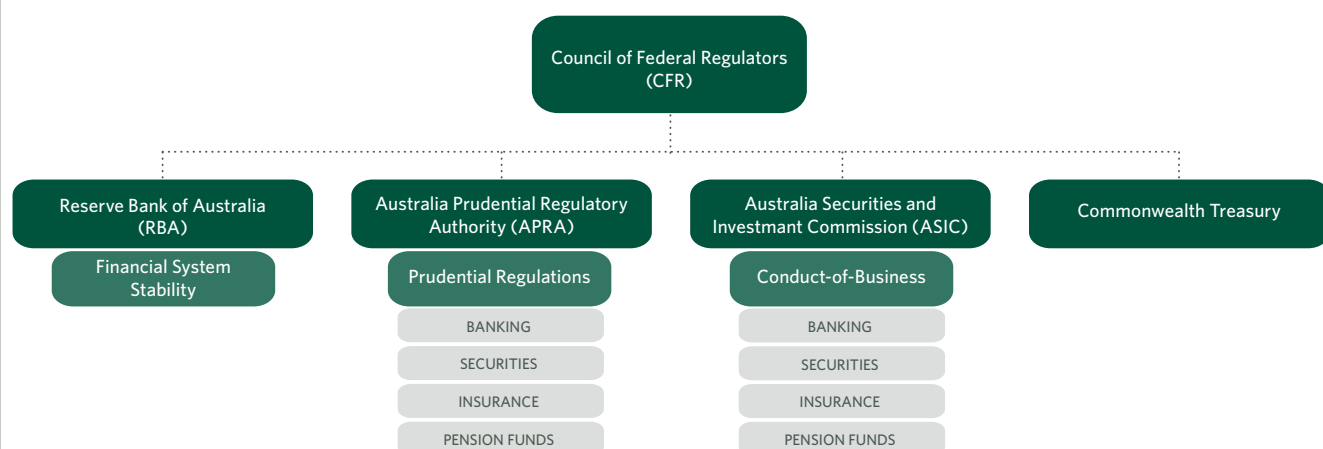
Council of Federal Regulators (CFR)

Reserve Bank of Australia (RBA)

Financial System Stability

Australia Prudential Regulatory Authority (APRA)

Prudential Regulations

BANKING

SECURITIES

INSURANCE

PENSION FUNDS

Australia Securities and Investment Commission (ASIC)

Conduct-of-Business

BANKING

SECURITIES

INSURANCE

PENSION FUNDS

Commonwealth Treasury